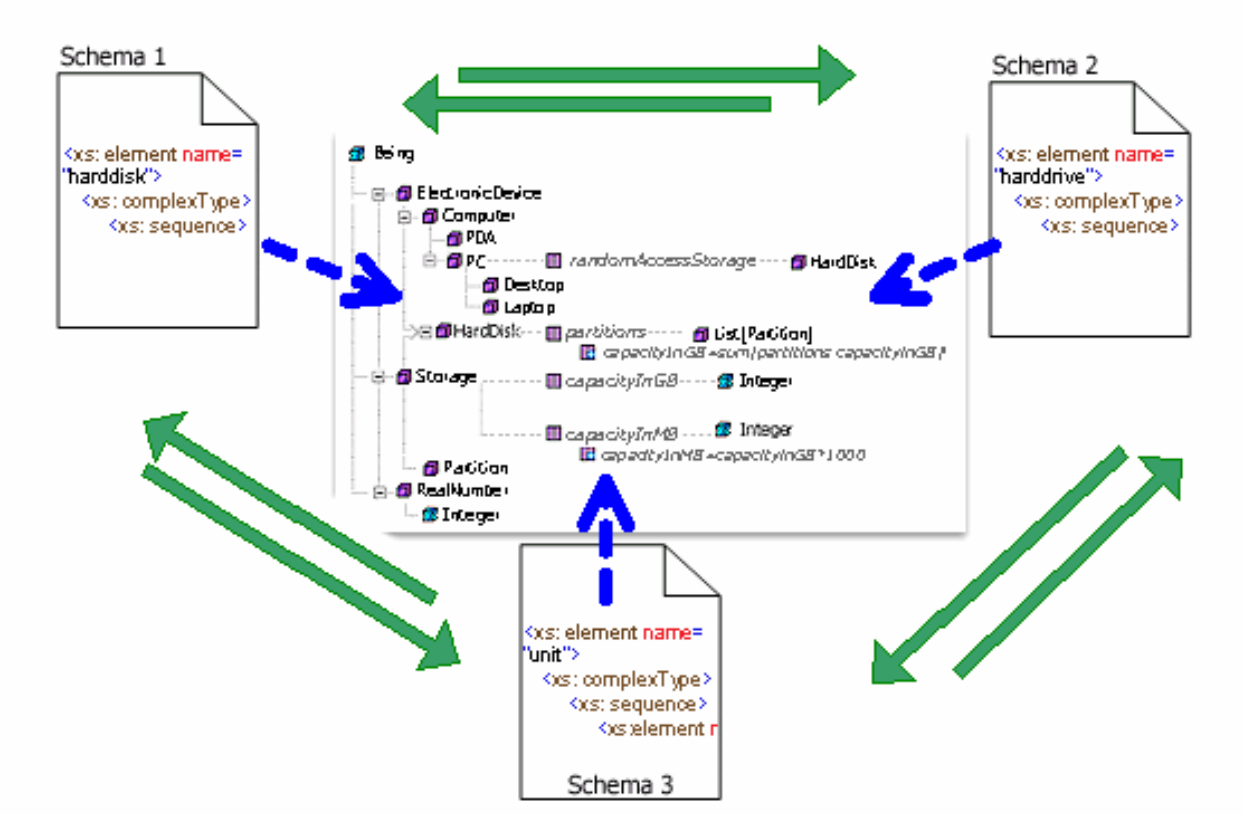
Schema 1

<xs: element name= "harddisk">
<xs: complexType>
<xs: sequence>

Schema 2

<xs: element name= "harddrive">
<xs: complexType>
<xs: sequence>

Being
ElectronicDevice
Computer
PDA
PC
randomAccessStorage
HardDisk
Desktop
Laptop
HardDisk
partitions
List[Partition]
capacityInGB=sum(partitions.capacityInGB)
Storage
capacityInGB
Integer
capacityInMB
Integer
capacityInMB=capacityInGB*1000
Partition
RealNumber
Integer

<xs: element name= "unit">
<xs: complexType>
<xs: sequence>
<xs:element n

Schema 3